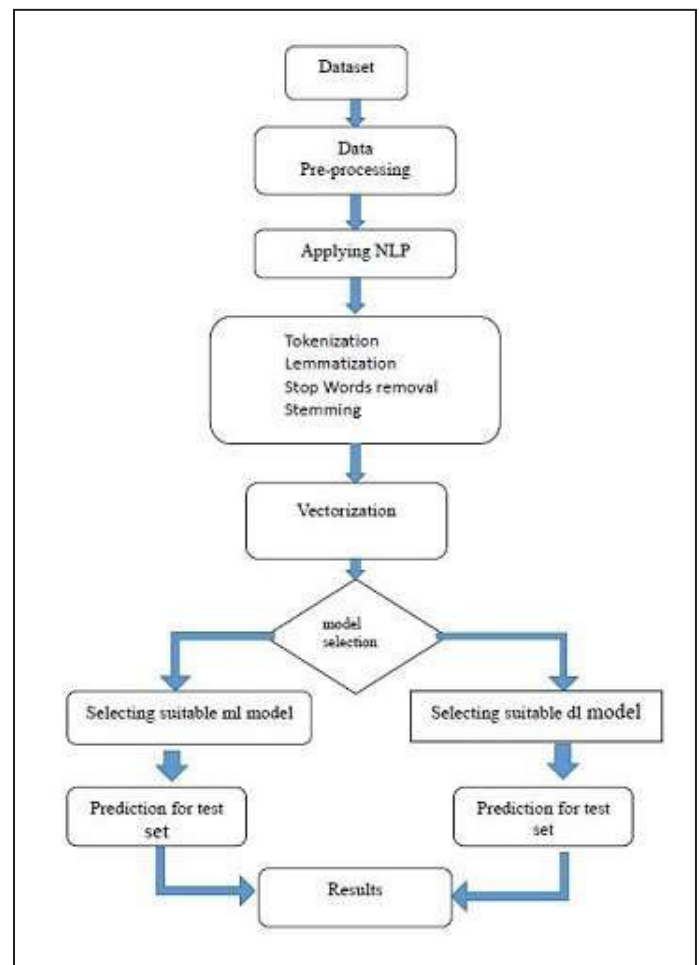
Dataset

Data
Pre-processing

Applying NLP

Tokenization
Lemmatization
Stop Words removal
Stemming

Vectorization

model
selection

Selecting suitable ml model

Selecting suitable dl model

Prediction for test set

Prediction for test set

Results